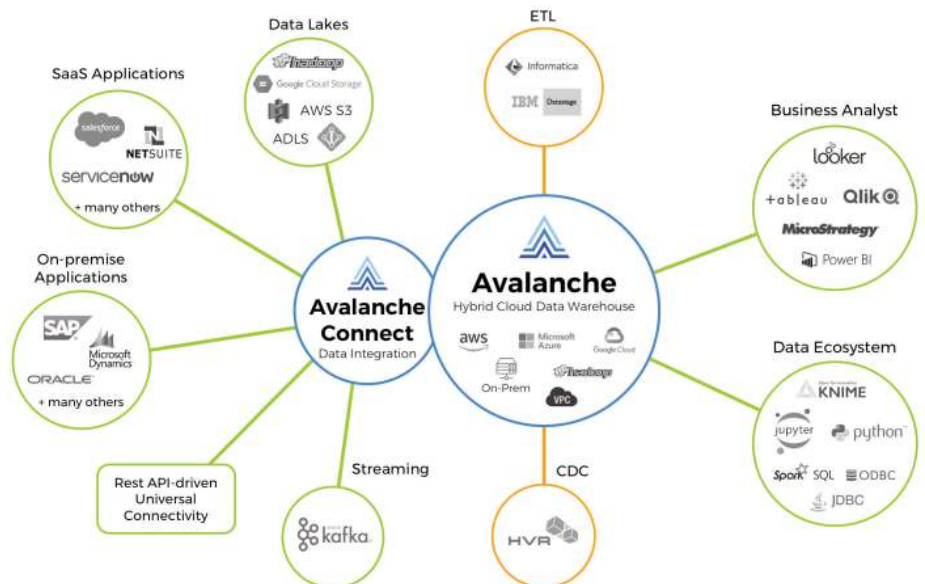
Data Lakes

hadoop

Google Cloud Storage

AWS S3

ADLS

ETL

Informatica

IBM Datastage

SaaS Applications

salesforce

NETSUITE

servicenow

+ many others

Business Analyst

looker

+ableau

Qlik

MicroStrategy

Power BI

On-premise Applications

SAP

Microsoft Dynamics

ORACLE

+ many others

Avalanche Connect

Data Integration

Avalanche

Hybrid Cloud Data Warehouse

aws

Microsoft Azure

Google Cloud

On-Prem

hadoop

VPC

Data Ecosystem

KNIME

jupyter

python

Spark SQL

ODBC

JDBC

Rest API-driven Universal Connectivity

Streaming

kafka

CDC

HVR